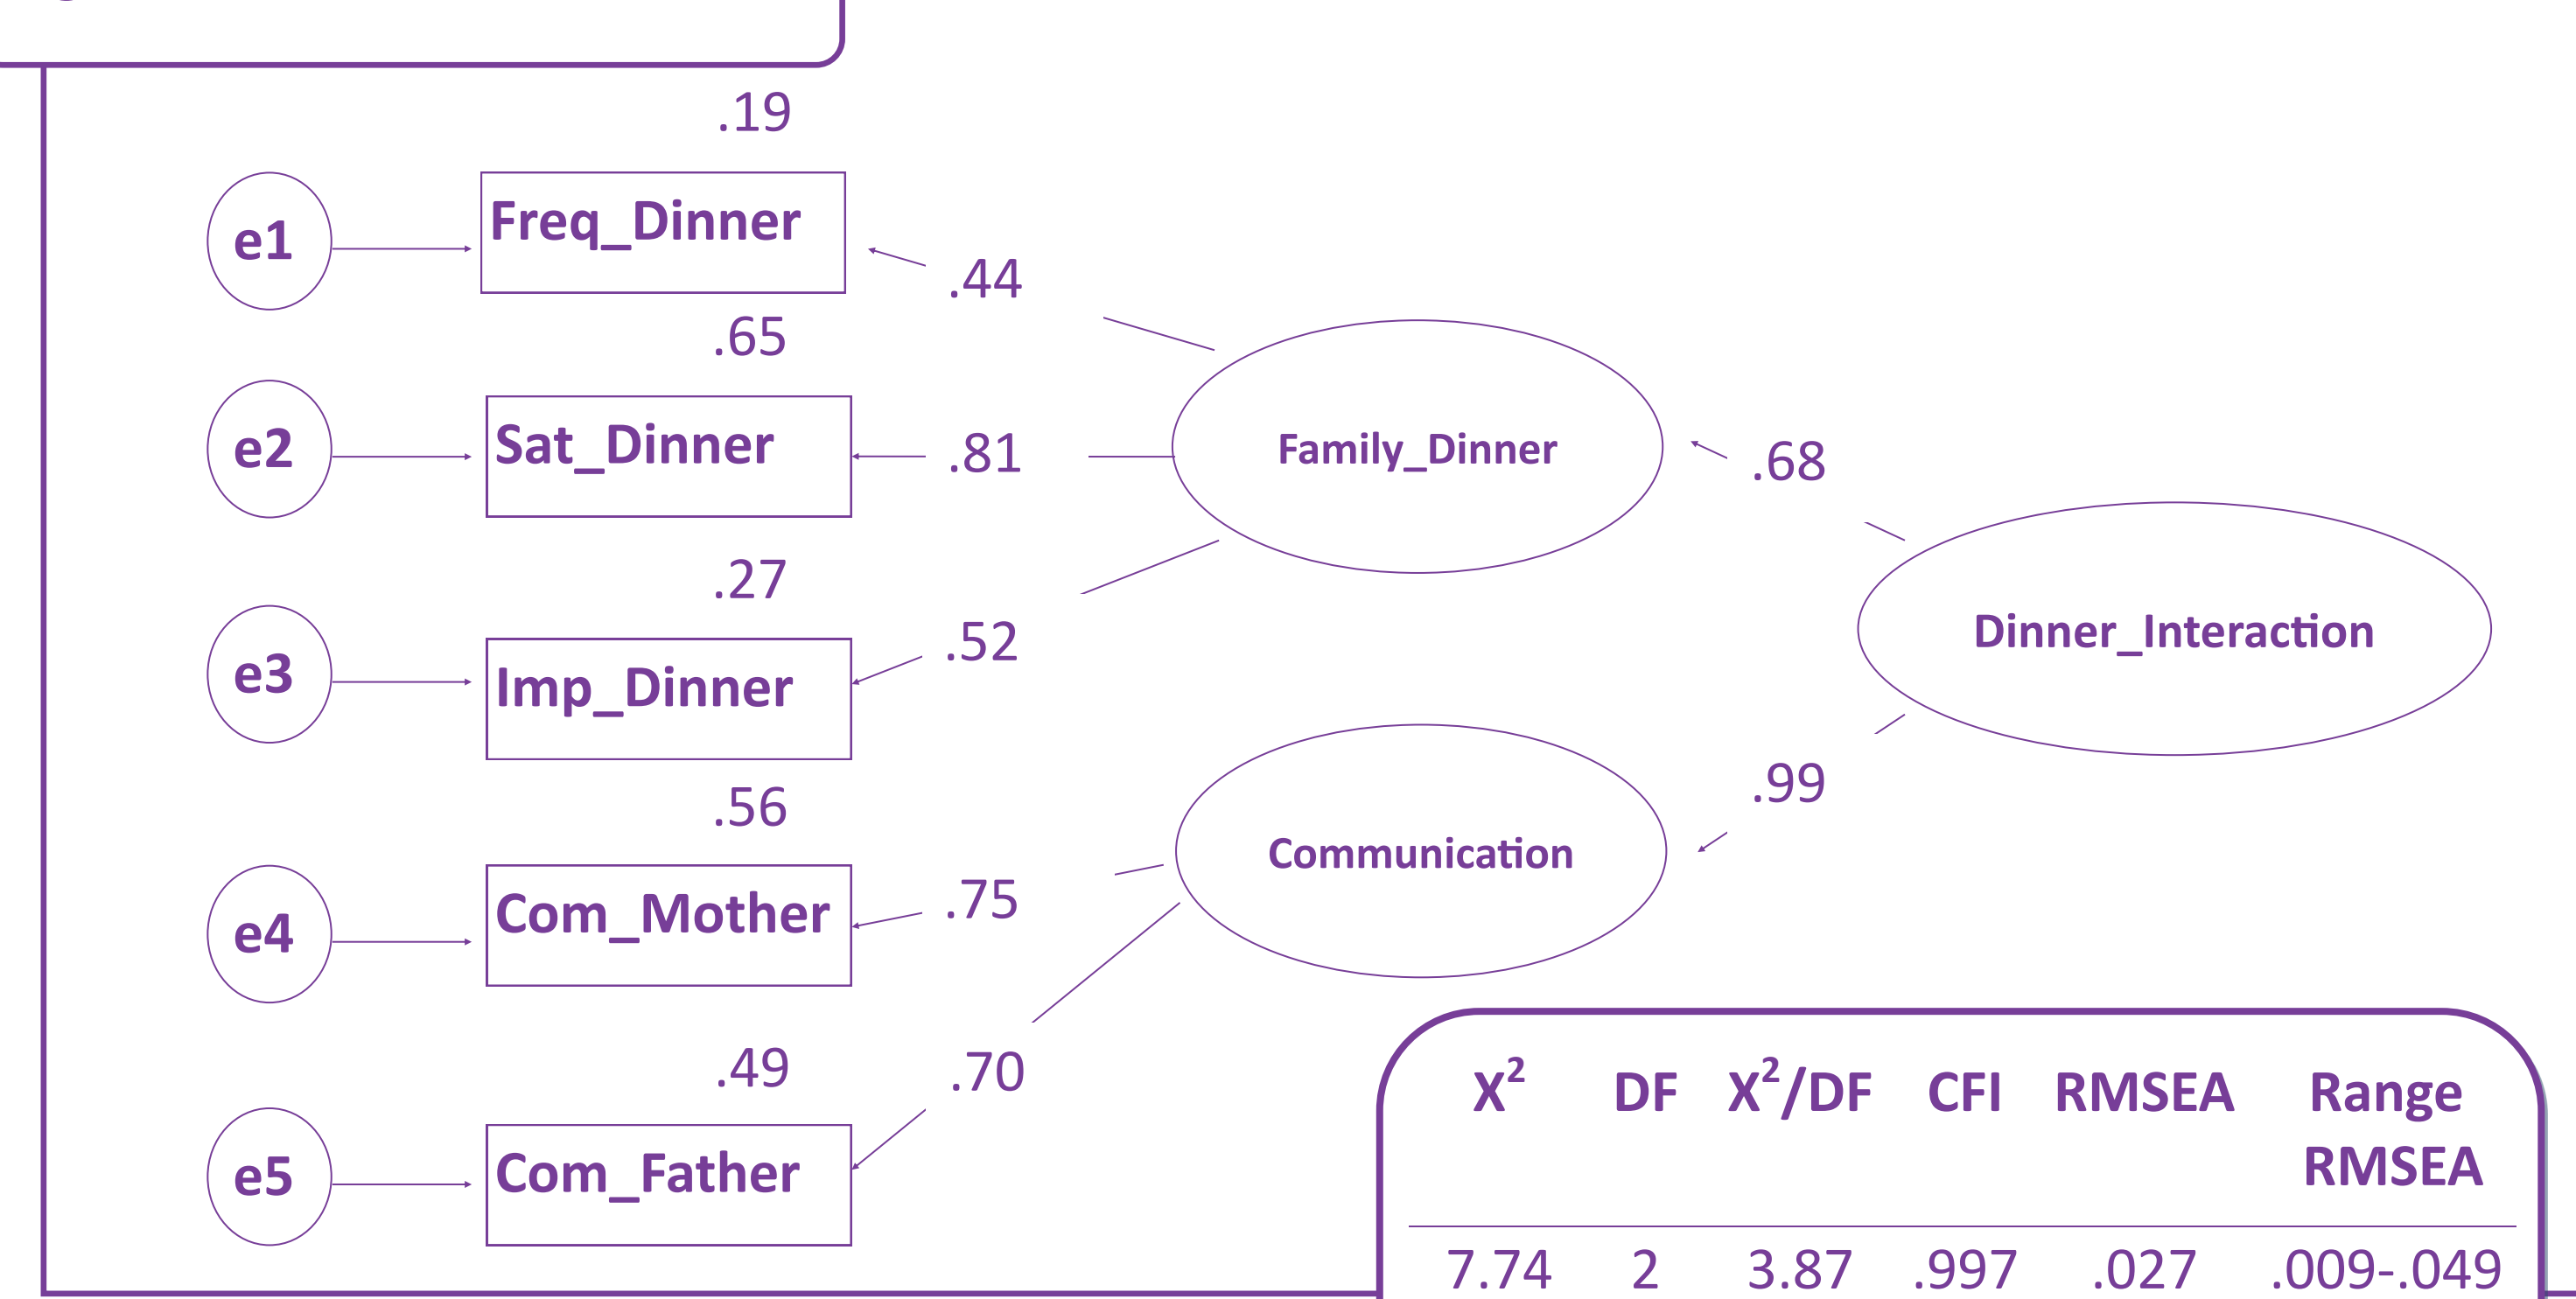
.19

e1

Freq_Dinner

.44

.65

e2

Sat_Dinner

.81

Family_Dinner

.68

.27

Dinner_Interaction

e3

Imp_Dinner

.52

.56

.99

Communication

e4

Com_Mother

.75

.49

.70

e5

Com_Father

| $X^2$ | DF | $X^2$/DF | CFI | RMSEA | Range RMSEA |
|---|---|---|---|---|---|
| 7.74 | 2 | 3.87 | .997 | .027 | .009-.049 |